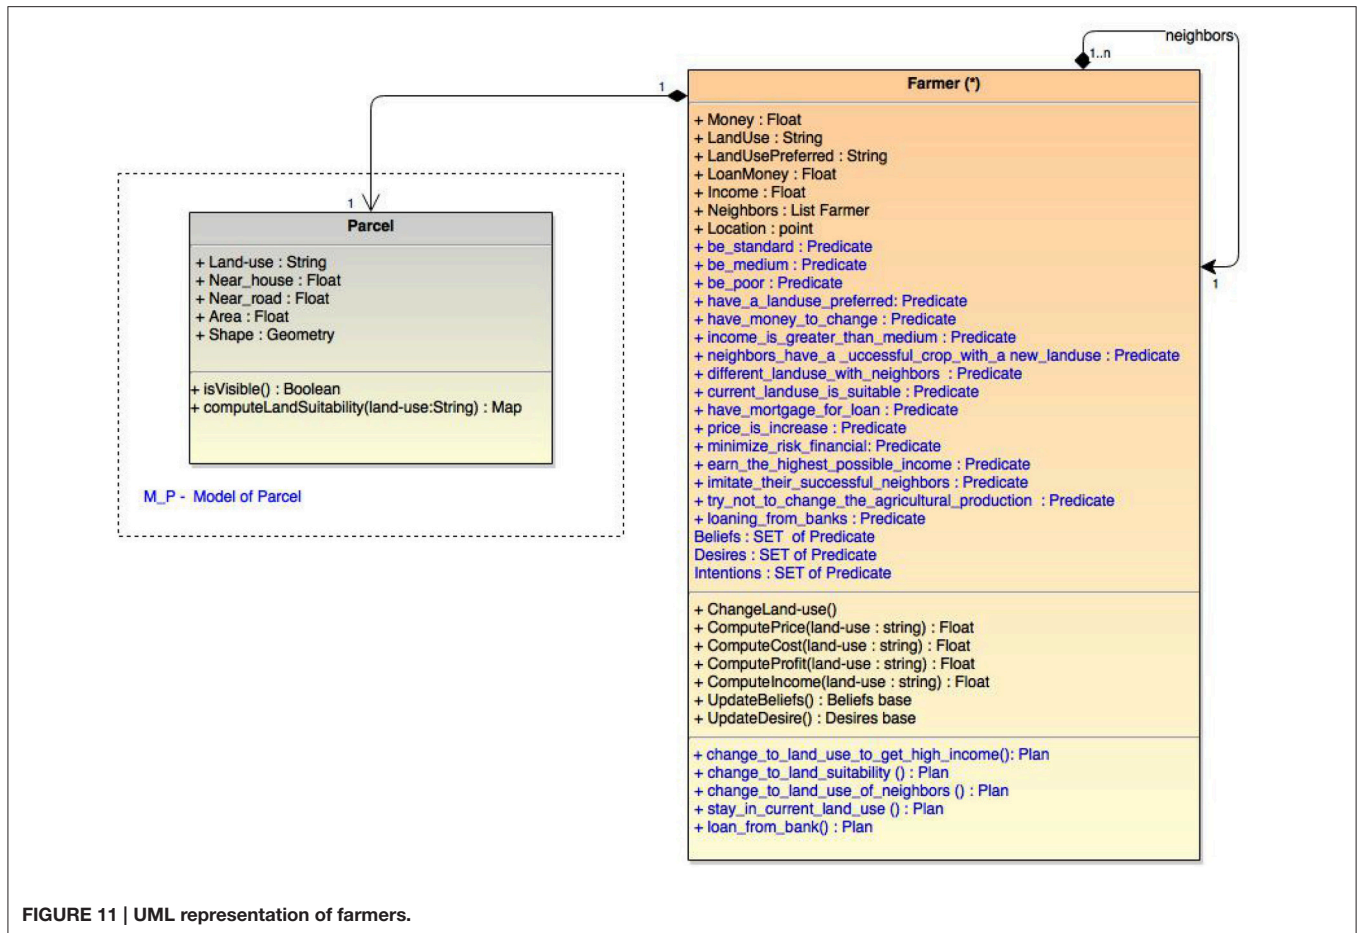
neighbors

1..n

1

Farmer (*)

+ Money : Float
+ LandUse : String
+ LandUsePreferred : String
+ LoanMoney : Float
+ Income : Float
+ Neighbors : List Farmer
+ Location : point
+ be_standard : Predicate
+ be_medium : Predicate
+ be_poor : Predicate
+ have_a_landuse_preferred: Predicate
+ have_money_to_change : Predicate
+ income_is_greater_than_medium : Predicate
+ neighbors_have_a _uccessful_crop_with_a new_landuse : Predicate
+ different_landuse_with_neighbors : Predicate
+ current_landuse_is_suitable : Predicate
+ have_mortgage_for_loan : Predicate
+ price_is_increase : Predicate
+ minimize_risk_financial: Predicate
+ earn_the_highest_possible_income : Predicate
+ imitate_their_successful_neighbors : Predicate
+ try_not_to_change_the_agricultural_production : Predicate
+ loaning_from_banks : Predicate
Beliefs : SET of Predicate
Desires : SET of Predicate
Intentions : SET of Predicate

+ ChangeLand-use()
+ ComputePrice(land-use : string) : Float
+ ComputeCost(land-use : string) : Float
+ ComputeProfit(land-use : string) : Float
+ ComputeIncome(land-use : string) : Float
+ UpdateBeliefs() : Beliefs base
+ UpdateDesire() : Desires base

+ change_to_land_use_to_get_high_income(): Plan
+ change_to_land_suitability () : Plan
+ change_to_land_use_of_neighbors () : Plan
+ stay_in_current_land_use () : Plan
+ loan_from_bank() : Plan

1

1

Parcel

+ Land-use : String
+ Near_house : Float
+ Near_road : Float
+ Area : Float
+ Shape : Geometry

+ isVisible() : Boolean
+ computeLandSuitability(land-use:String) : Map

M_P - Model of Parcel

FIGURE 11 | UML representation of farmers.